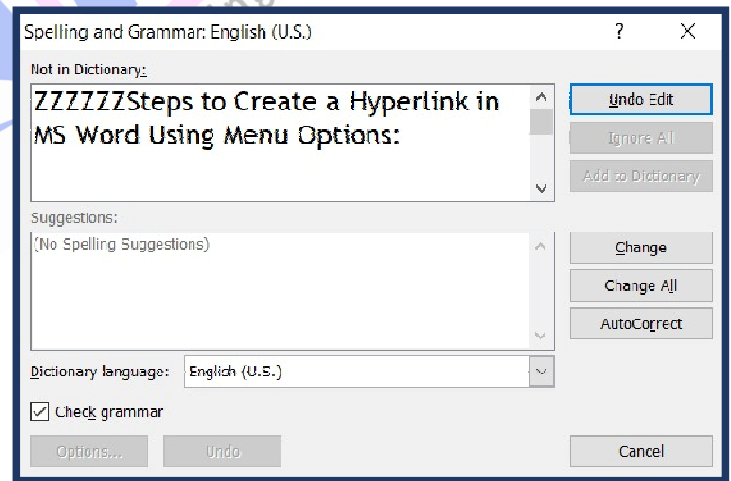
Spelling and Grammar: English (U.S.)

?

X

Not in Dictionary:

ZZZZZZSteps to Create a Hyperlink in MS Word Using Menu Options:

Undo Edit

Ignore All

Add to Dictionary

Suggestions:

(No Spelling Suggestions)

Change

Change All

AutoCorrect

Dictionary language:

English (U.S.)

Check grammar

Options...

Undo

Cancel